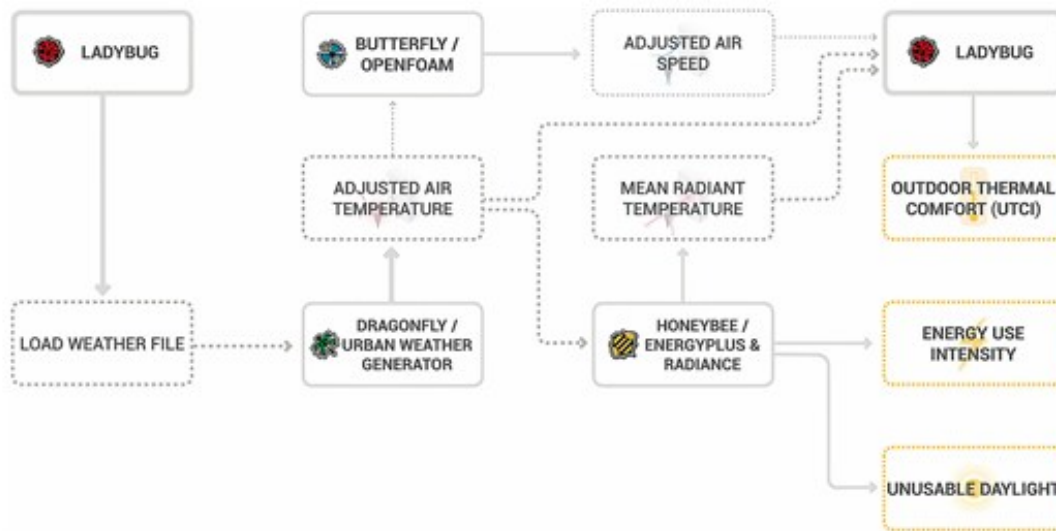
LADYBUG

BUTTERFLY / OPENFOAM

ADJUSTED AIR SPEED

LADYBUG

ADJUSTED AIR TEMPERATURE

MEAN RADIANT TEMPERATURE

OUTDOOR THERMAL COMFORT (UTCI)

LOAD WEATHER FILE

DRAGONFLY / URBAN WEATHER GENERATOR

HONEYBEE / ENERGYPLUS & RADIANCE

ENERGY USE INTENSITY

UNUSABLE DAYLIGHT